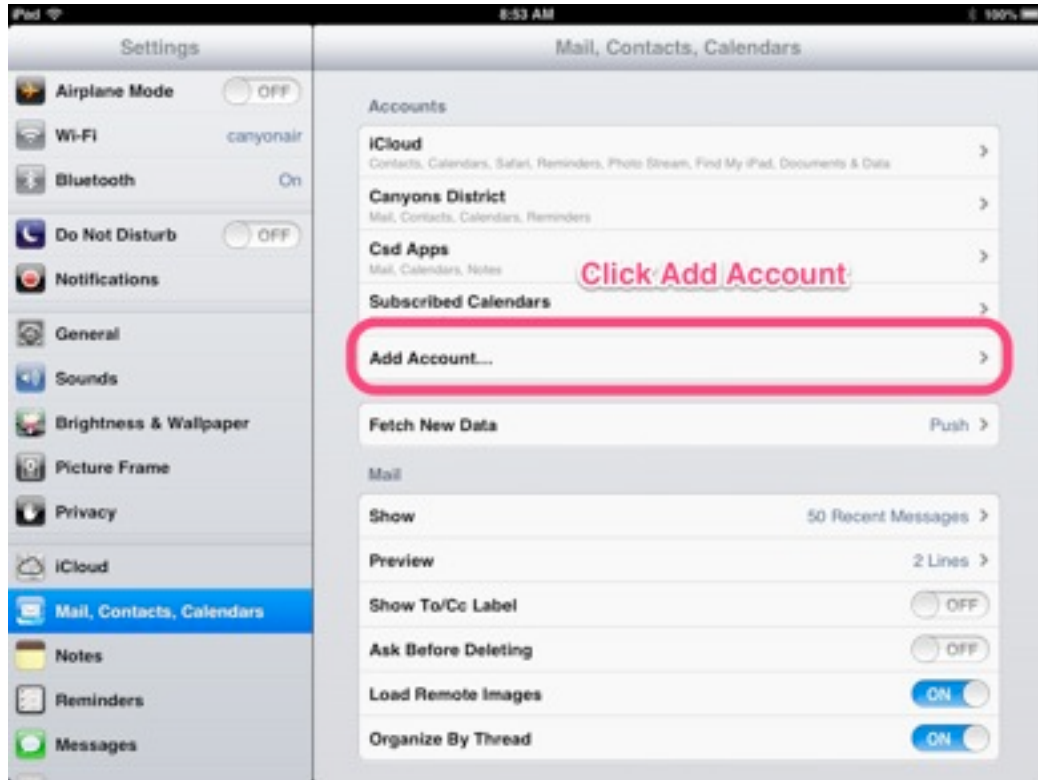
iPad
8:53 AM
100%

Settings

Airplane Mode OFF
Wi-Fi canyonair
Bluetooth On

Do Not Disturb OFF
Notifications

General
Sounds
Brightness & Wallpaper
Picture Frame
Privacy

iCloud
Mail, Contacts, Calendars
Notes
Reminders
Messages

Mail, Contacts, Calendars

Accounts

iCloud
Contacts, Calendars, Safari, Reminders, Photo Stream, Find My iPad, Documents & Data

Canyons District
Mail, Contacts, Calendars, Reminders

Csd Apps
Mail, Calendars, Notes

Click Add Account

Subscribed Calendars

Add Account...

Fetch New Data Push

Mail

Show 50 Recent Messages
Preview 2 Lines
Show To/Cc Label OFF
Ask Before Deleting OFF
Load Remote Images ON
Organize By Thread ON